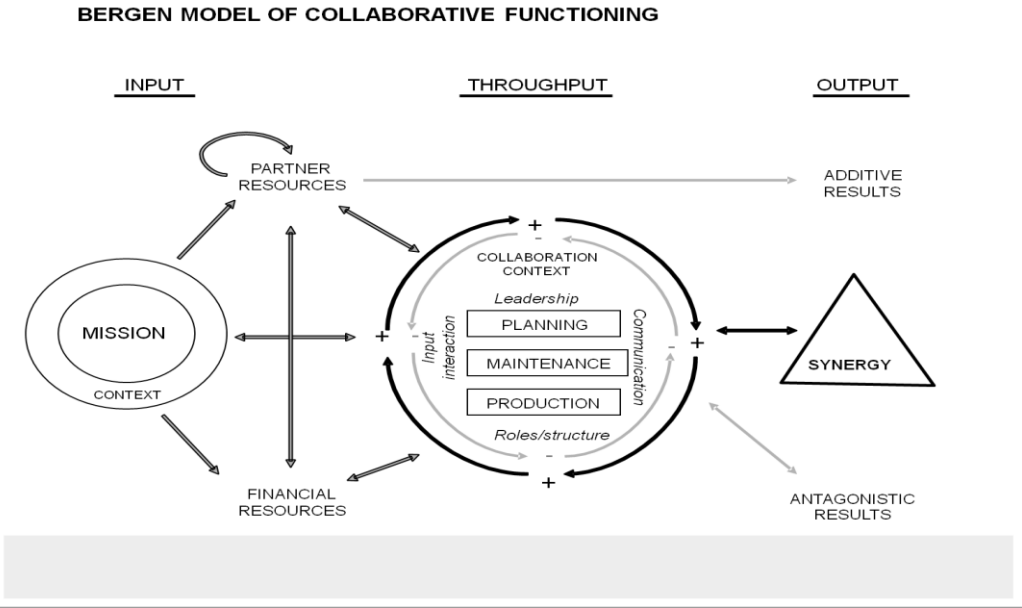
BERGEN MODEL OF COLLABORATIVE FUNCTIONING

INPUT

THROUGHPUT

OUTPUT

PARTNER RESOURCES

ADDITIVE RESULTS

+

-

COLLABORATION CONTEXT

Leadership

MISSION

CONTEXT

+

-

Input interaction

PLANNING

MAINTENANCE

PRODUCTION

Communication

-

+

SYNERGY

Roles/structure

-

+

FINANCIAL RESOURCES

ANTAGONISTIC RESULTS